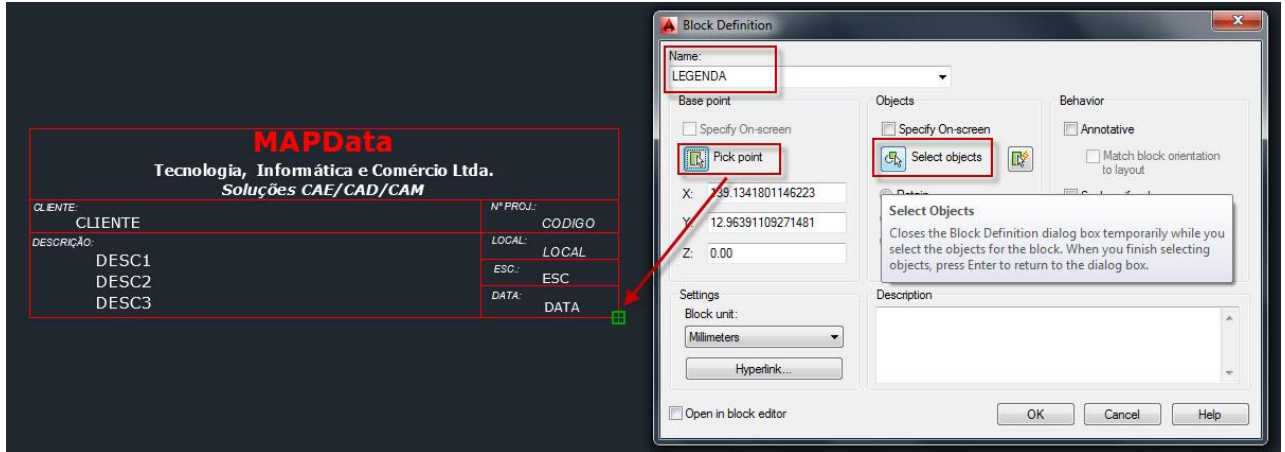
MAPData
Tecnologia, Informática e Comércio Ltda.
Soluções CAE/CAD/CAM

| CLIENTE: CLIENTE | Nº PROJ.: CODIGO |
|---|---|
| DESCRIÇÃO: DESC1 DESC2 DESC3 | LOCAL: LOCAL |
| | ESC.: ESC |
| | DATA: DATA |

Block Definition

Name:
LEGENDA

Base point
Specify On-screen
Pick point
X: 139.1341801146223
Y: 12.96391109271481
Z: 0.00

Objects
Specify On-screen
Select objects
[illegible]

Behavior
Annotative
Match block orientation to layout
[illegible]

Select Objects
Closes the Block Definition dialog box temporarily while you select the objects for the block. When you finish selecting objects, press Enter to return to the dialog box.

Settings
Block unit:
Millimeters
Hyperlink...

Description

Open in block editor

OK
Cancel
Help